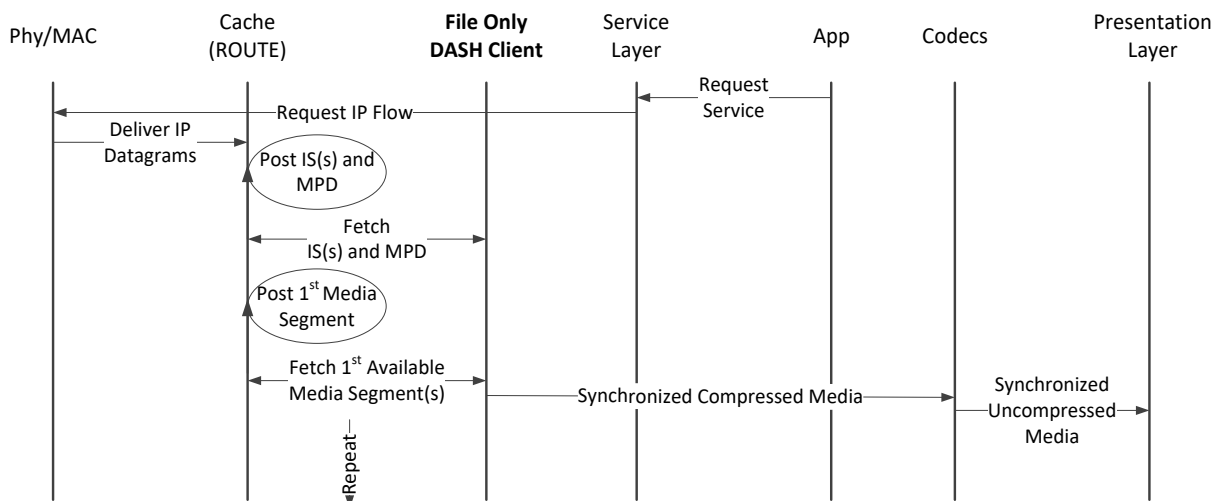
Phy/MAC

Cache (ROUTE)

**File Only DASH Client**

Service Layer

App

Codecs

Presentation Layer

Request Service

Request IP Flow

Deliver IP Datagrams

Post IS(s) and MPD

Fetch IS(s) and MPD

Post 1$^{st}$ Media Segment

Fetch 1$^{st}$ Available Media Segment(s)

Synchronized Compressed Media

Synchronized Uncompressed Media

Repeat